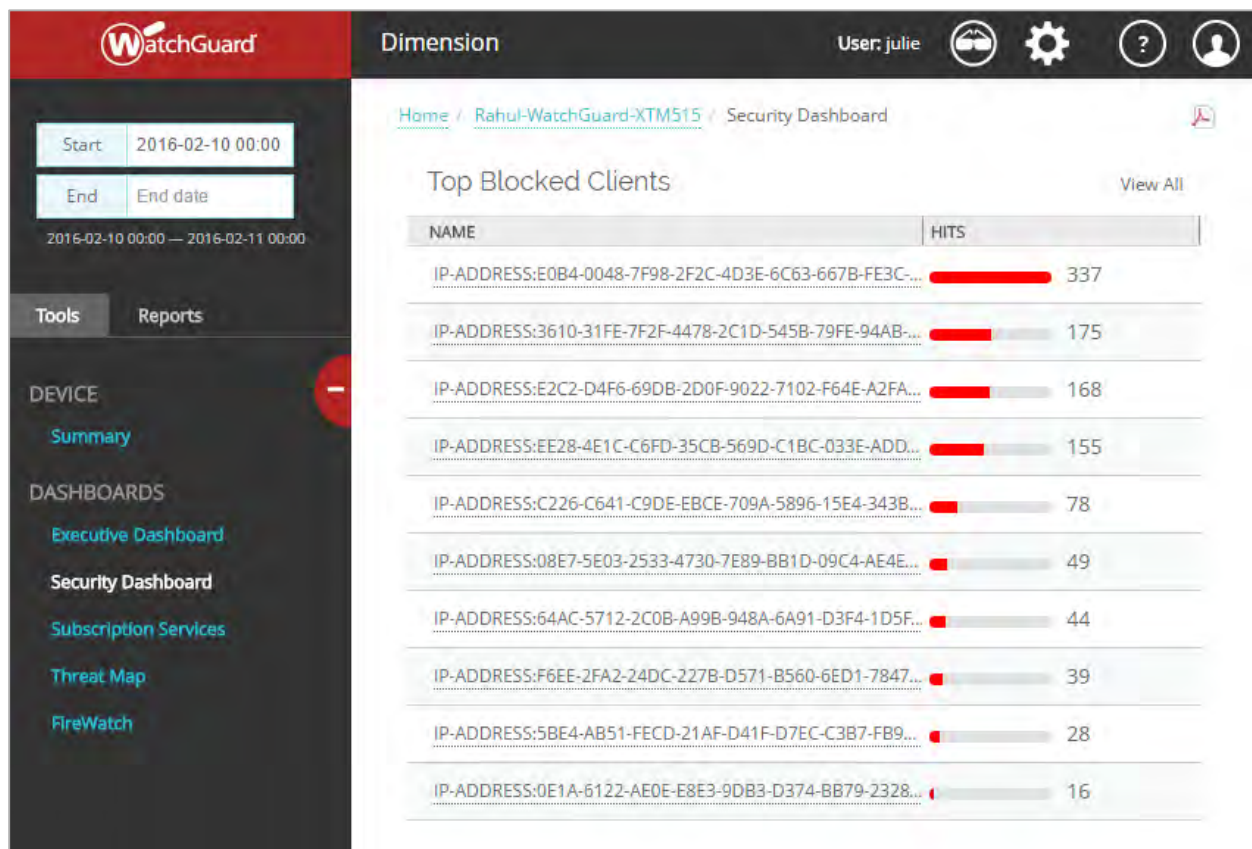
WatchGuard

Dimension

User: julie

?

Start 2016-02-10 00:00
End End date
2016-02-10 00:00 — 2016-02-11 00:00

Tools Reports

DEVICE
Summary

DASHBOARDS
Executive Dashboard
Security Dashboard
Subscription Services
Threat Map
FireWatch

Home / Rahul-WatchGuard-XTM515 / Security Dashboard

Top Blocked Clients

View All

| NAME | HITS |
|---|---|
| IP-ADDRESS:E0B4-0048-7F98-2F2C-4D3E-6C63-667B-FE3C-... | 337 |
| IP-ADDRESS:3610-31FE-7F2F-4478-2C1D-545B-79FE-94AB-... | 175 |
| IP-ADDRESS:E2C2-D4F6-69DB-2D0F-9022-7102-F64E-A2FA... | 168 |
| IP-ADDRESS:EE28-4E1C-C6FD-35CB-569D-C1BC-033E-ADD... | 155 |
| IP-ADDRESS:C226-C641-C9DE-EBCE-709A-5896-15E4-343B... | 78 |
| IP-ADDRESS:08E7-5E03-2533-4730-7E89-BB1D-09C4-AE4E... | 49 |
| IP-ADDRESS:64AC-5712-2C0B-A99B-948A-6A91-D3F4-1D5F... | 44 |
| IP-ADDRESS:F6EE-2FA2-24DC-227B-D571-B560-6ED1-7847... | 39 |
| IP-ADDRESS:5BE4-AB51-FECD-21AF-D41F-D7EC-C3B7-FB9... | 28 |
| IP-ADDRESS:0E1A-6122-AE0E-E8E3-9DB3-D374-BB79-2328... | 16 |